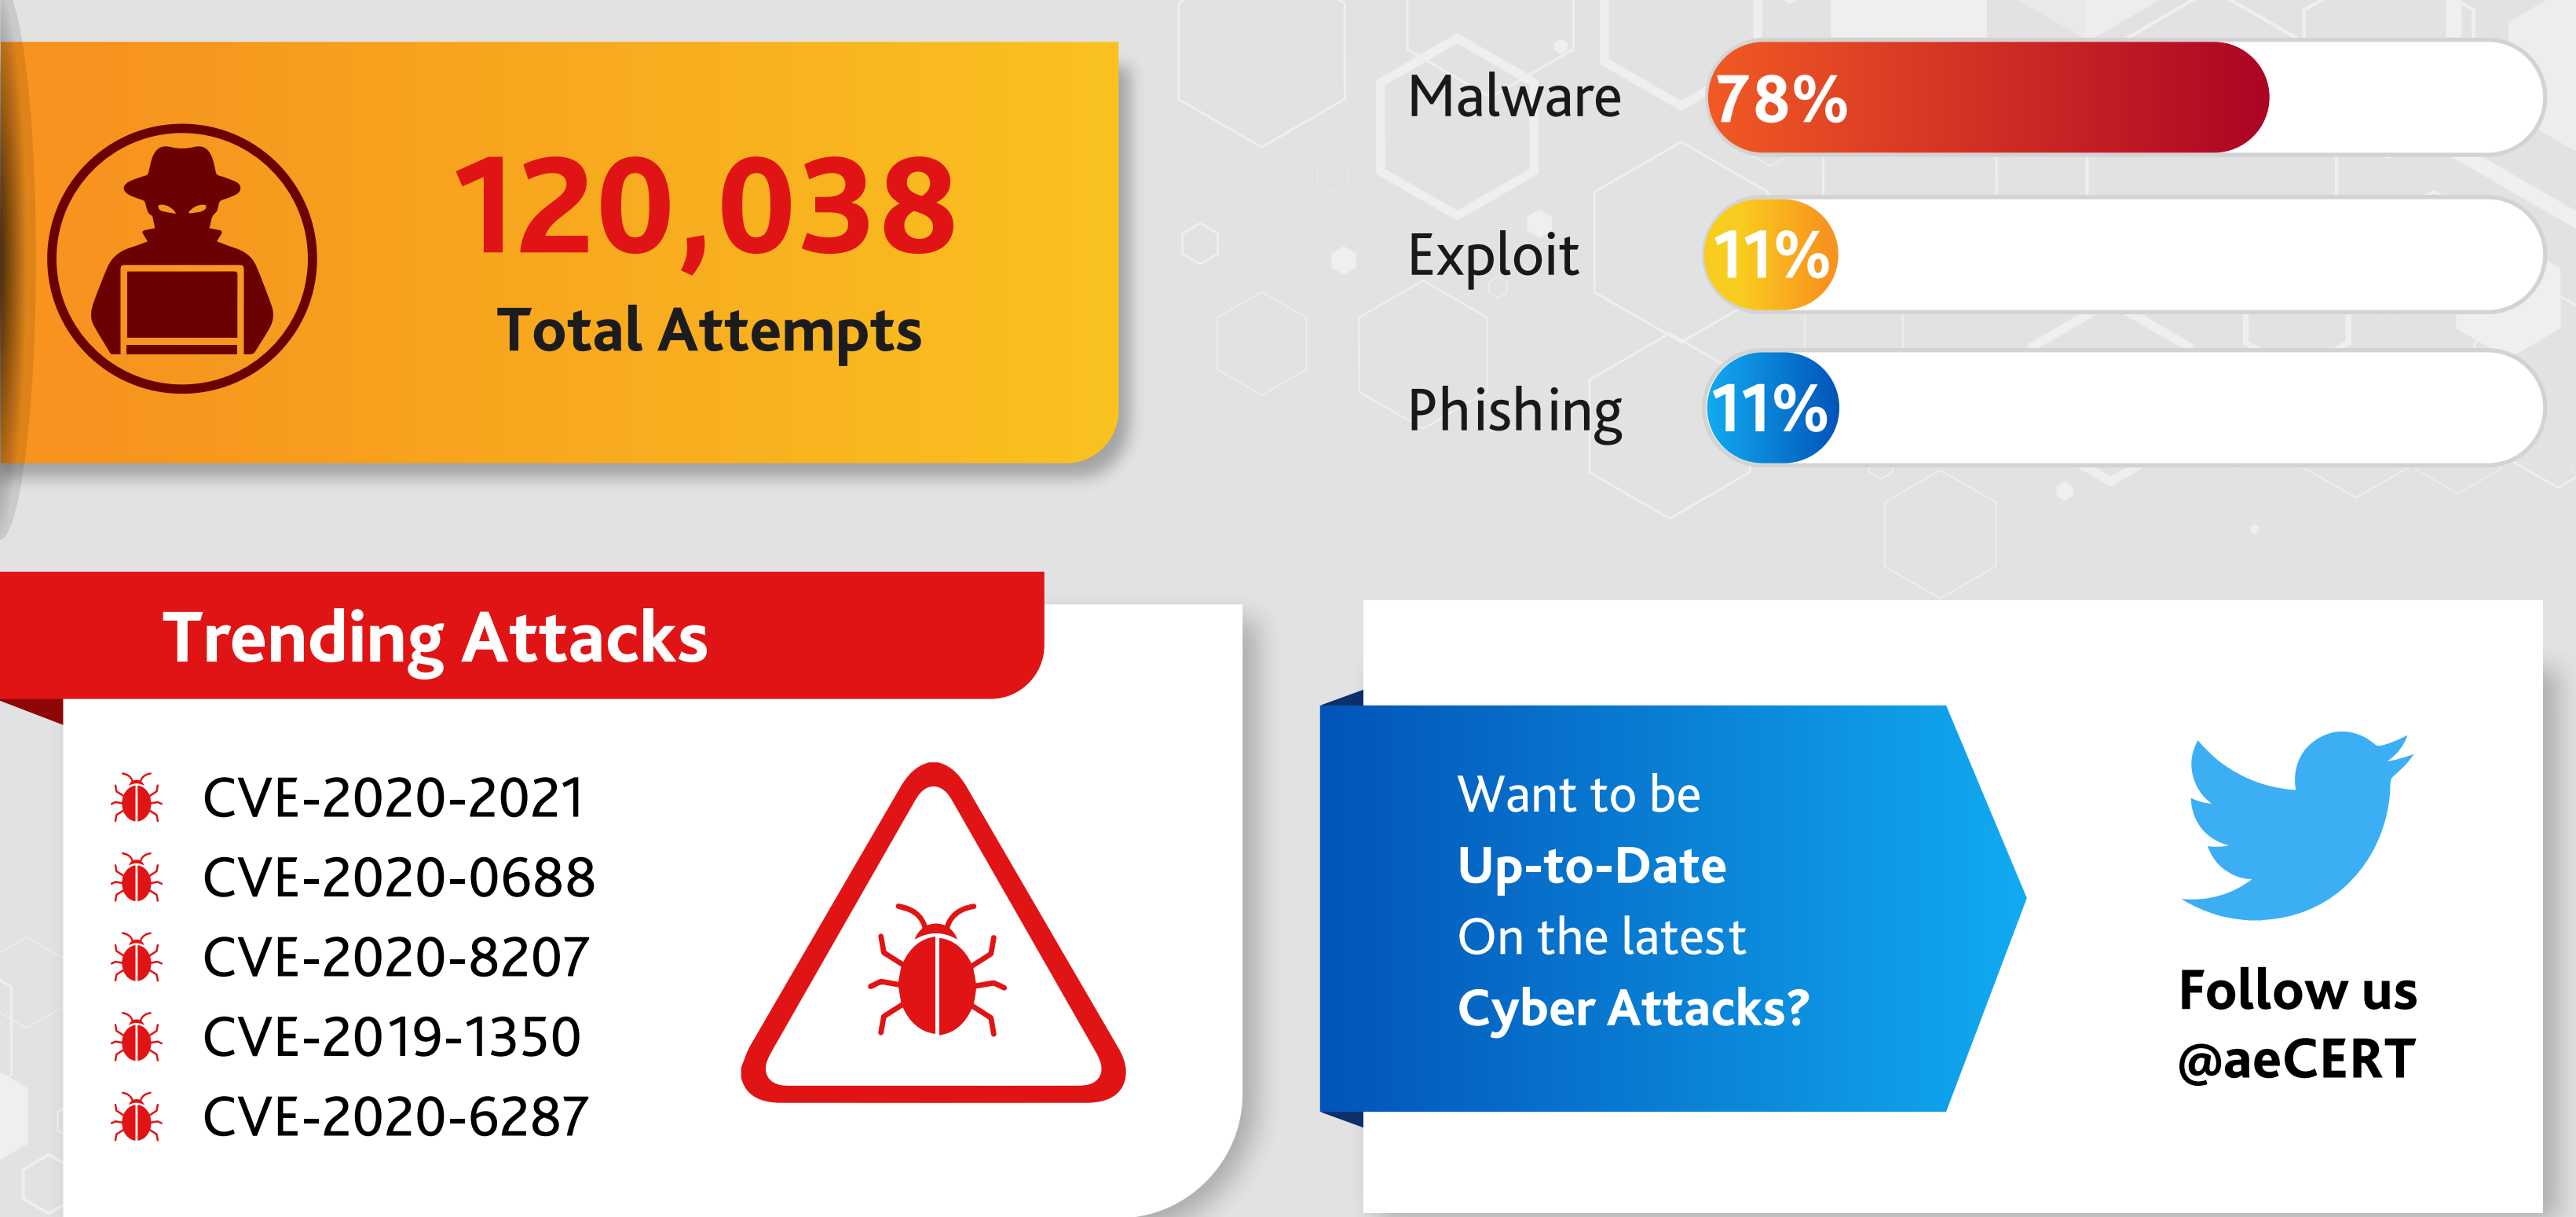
120,038
Total Attempts

Malware 78%
Exploit 11%
Phishing 11%

Trending Attacks

CVE-2020-2021
CVE-2020-0688
CVE-2020-8207
CVE-2019-1350
CVE-2020-6287

Want to be
Up-to-Date
On the latest
Cyber Attacks?

Follow us
@aeCERT